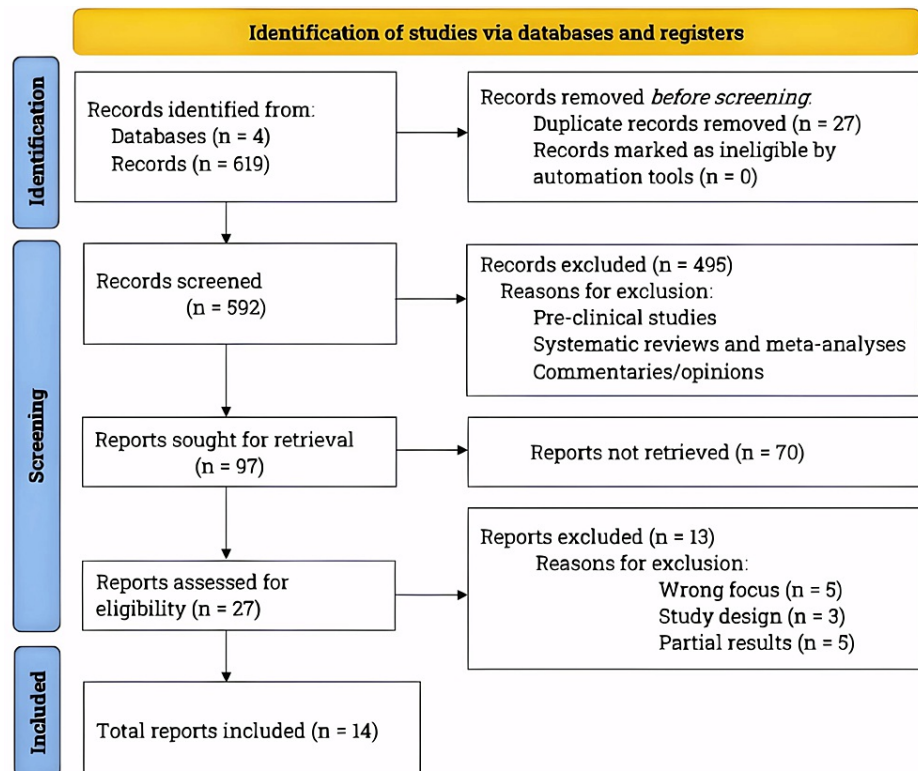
Identification of studies via databases and registers

Identification

Records identified from:
Databases (n = 4)
Records (n = 619)

Records removed *before screening*:
Duplicate records removed (n = 27)
Records marked as ineligible by automation tools (n = 0)

Screening

Records screened
(n = 592)

Records excluded (n = 495)
Reasons for exclusion:
Pre-clinical studies
Systematic reviews and meta-analyses
Commentaries/opinions

Reports sought for retrieval
(n = 97)

Reports not retrieved (n = 70)

Reports assessed for eligibility (n = 27)

Reports excluded (n = 13)
Reasons for exclusion:
Wrong focus (n = 5)
Study design (n = 3)
Partial results (n = 5)

Included

Total reports included (n = 14)